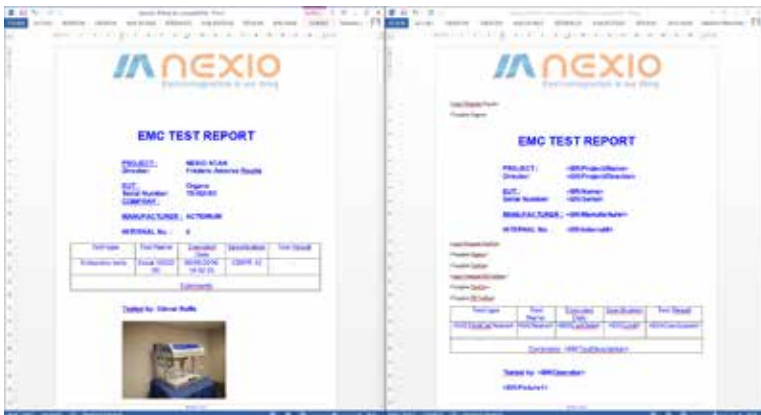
NEXIO
Electromagnetism is our thing

EMC TEST REPORT

PROJECT: NEXIO SCAN
Direction: Frédéric Amoros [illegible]

EUT: Organe
Serial Number: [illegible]
COMPANY:

MANUFACTURER: ACTEMIUM

INTERNAL No.: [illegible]

| Test type | Test Name | Execution Date | Specification | Test Result |
|---|---|---|---|---|
| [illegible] | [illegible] | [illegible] | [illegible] | |
| Comments | | | | |

Tested by: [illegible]

NEXIO
Electromagnetism is our thing

EMC TEST REPORT

PROJECT: «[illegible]»
Direction: «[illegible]»

EUT: «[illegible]»
Serial Number: «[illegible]»

MANUFACTURER: «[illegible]»

INTERNAL No.: «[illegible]»

| Test type | Test Name | Execution Date | Specification | Test Result |
|---|---|---|---|---|
| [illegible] | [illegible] | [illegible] | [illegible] | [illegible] |
| Comments: «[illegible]» | | | | |

Tested by: «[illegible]»

«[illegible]»